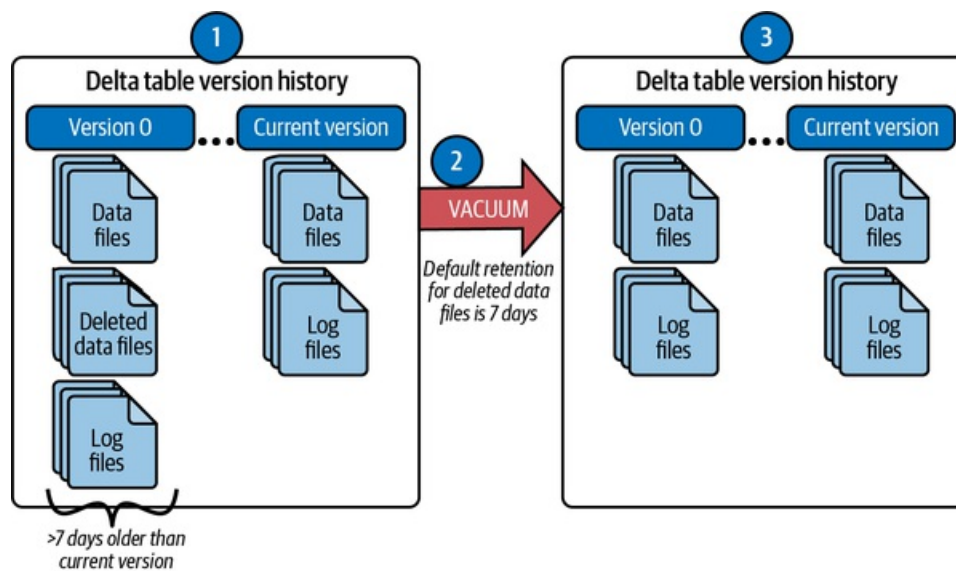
1

Delta table version history

Version 0

Data files

Deleted data files

Log files

Current version

Data files

Log files

>7 days older than current version

2

VACUUM

Default retention for deleted data files is 7 days

3

Delta table version history

Version 0

Data files

Log files

Current version

Data files

Log files